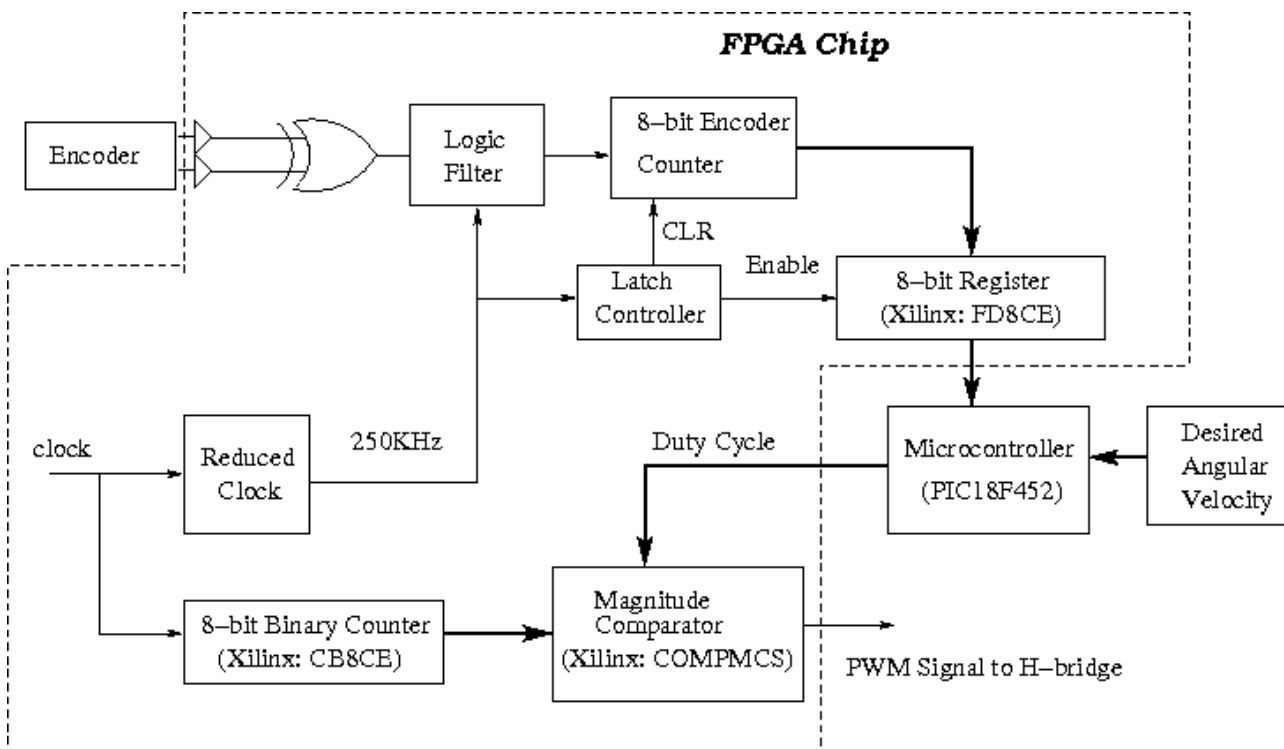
FPGA Chip

Encoder

Logic Filter

8–bit Encoder Counter

CLR

Enable

Latch Controller

8–bit Register (Xilinx: FD8CE)

clock

Reduced Clock

250KHz

Duty Cycle

Microcontroller (PIC18F452)

Desired Angular Velocity

8–bit Binary Counter (Xilinx: CB8CE)

Magnitude Comparator (Xilinx: COMPMCS)

PWM Signal to H–bridge